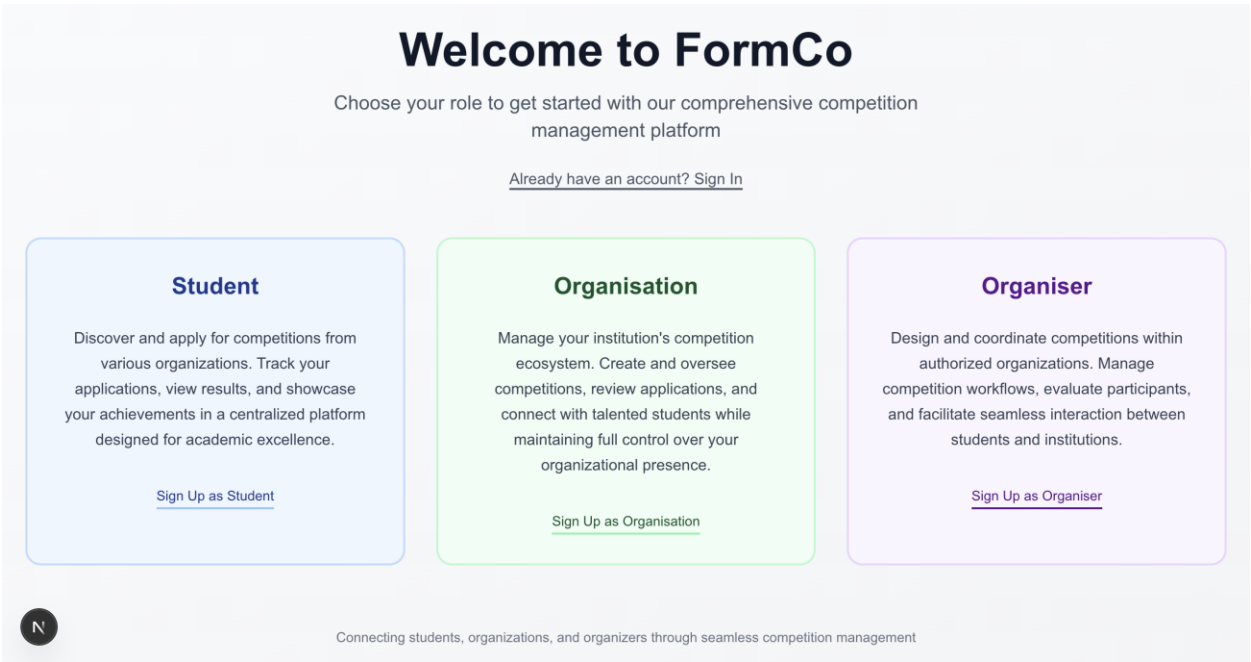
# Welcome to FormCo

Choose your role to get started with our comprehensive competition management platform

Already have an account? Sign In

**Student**

Discover and apply for competitions from various organizations. Track your applications, view results, and showcase your achievements in a centralized platform designed for academic excellence.

Sign Up as Student

**Organisation**

Manage your institution's competition ecosystem. Create and oversee competitions, review applications, and connect with talented students while maintaining full control over your organizational presence.

Sign Up as Organisation

**Organiser**

Design and coordinate competitions within authorized organizations. Manage competition workflows, evaluate participants, and facilitate seamless interaction between students and institutions.

Sign Up as Organiser

N

Connecting students, organizations, and organizers through seamless competition management